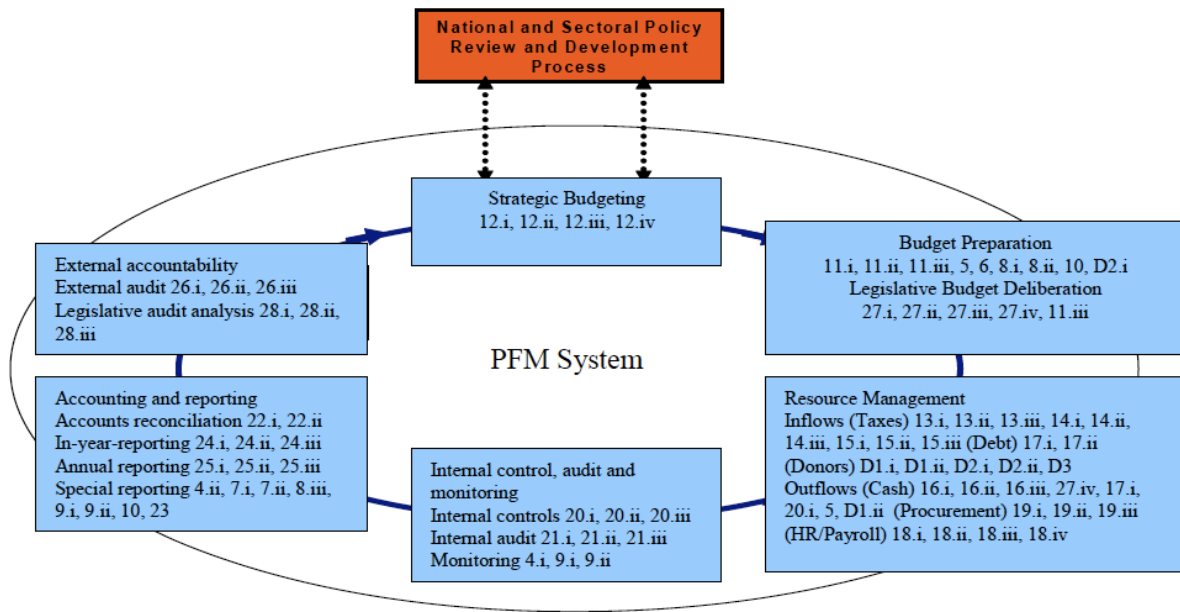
National and Sectoral Policy Review and Development Process

Strategic Budgeting
12.i, 12.ii, 12.iii, 12.iv

External accountability
External audit 26.i, 26.ii, 26.iii
Legislative audit analysis 28.i, 28.ii, 28.iii

Budget Preparation
11.i, 11.ii, 11.iii, 5, 6, 8.i, 8.ii, 10, D2.i
Legislative Budget Deliberation
27.i, 27.ii, 27.iii, 27.iv, 11.iii

PFM System

Accounting and reporting
Accounts reconciliation 22.i, 22.ii
In-year-reporting 24.i, 24.ii, 24.iii
Annual reporting 25.i, 25.ii, 25.iii
Special reporting 4.ii, 7.i, 7.ii, 8.iii, 9.i, 9.ii, 10, 23

Internal control, audit and monitoring
Internal controls 20.i, 20.ii, 20.iii
Internal audit 21.i, 21.ii, 21.iii
Monitoring 4.i, 9.i, 9.ii

Resource Management
Inflows (Taxes) 13.i, 13.ii, 13.iii, 14.i, 14.ii, 14.iii, 15.i, 15.ii, 15.iii (Debt) 17.i, 17.ii
(Donors) D1.i, D1.ii, D2.i, D2.ii, D3
Outflows (Cash) 16.i, 16.ii, 16.iii, 27.iv, 17.i, 20.i, 5, D1.ii (Procurement) 19.i, 19.ii, 19.iii
(HR/Payroll) 18.i, 18.ii, 18.iii, 18.iv